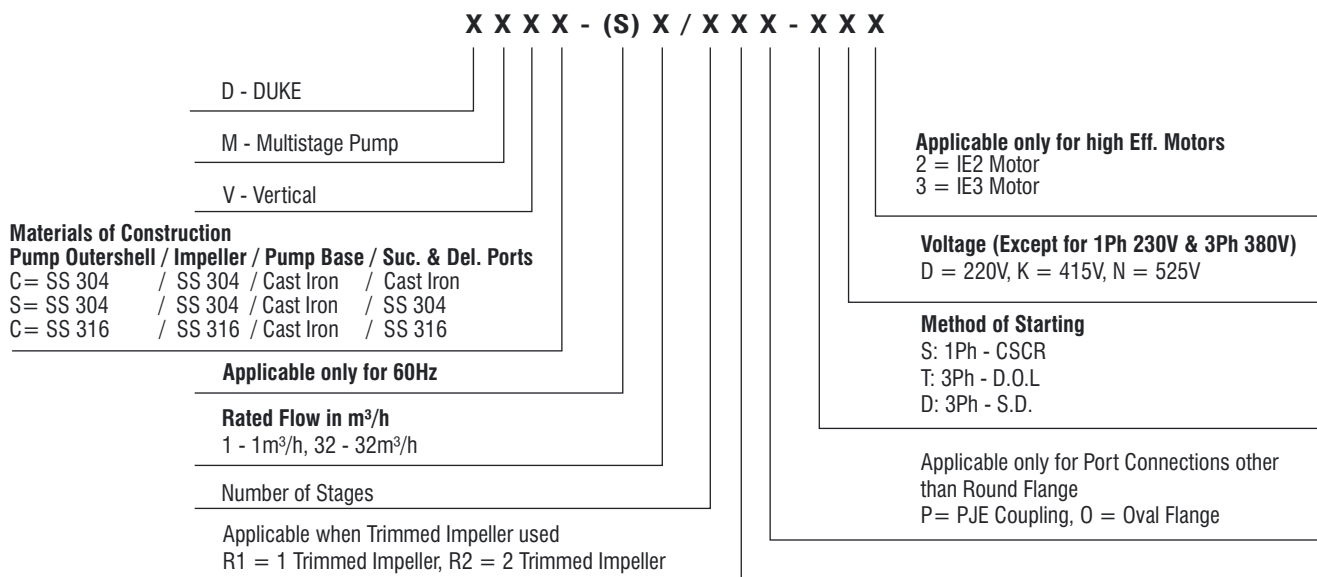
X X X X - (S) X / X X X - X X X

D - DUKE

M - Multistage Pump

V - Vertical

**Materials of Construction**
**Pump Outershell / Impeller / Pump Base / Suc. & Del. Ports**
C= SS 304 / SS 304 / Cast Iron / Cast Iron
S= SS 304 / SS 304 / Cast Iron / SS 304
C= SS 316 / SS 316 / Cast Iron / SS 316

**Applicable only for 60Hz**

**Rated Flow in m³/h**
1 - 1m³/h, 32 - 32m³/h

Number of Stages

Applicable when Trimmed Impeller used
R1 = 1 Trimmed Impeller, R2 = 2 Trimmed Impeller

**Applicable only for high Eff. Motors**
2 = IE2 Motor
3 = IE3 Motor

**Voltage (Except for 1Ph 230V & 3Ph 380V)**
D = 220V, K = 415V, N = 525V

**Method of Starting**
S: 1Ph - CSCR
T: 3Ph - D.O.L
D: 3Ph - S.D.

Applicable only for Port Connections other than Round Flange
P= PJE Coupling, O = Oval Flange